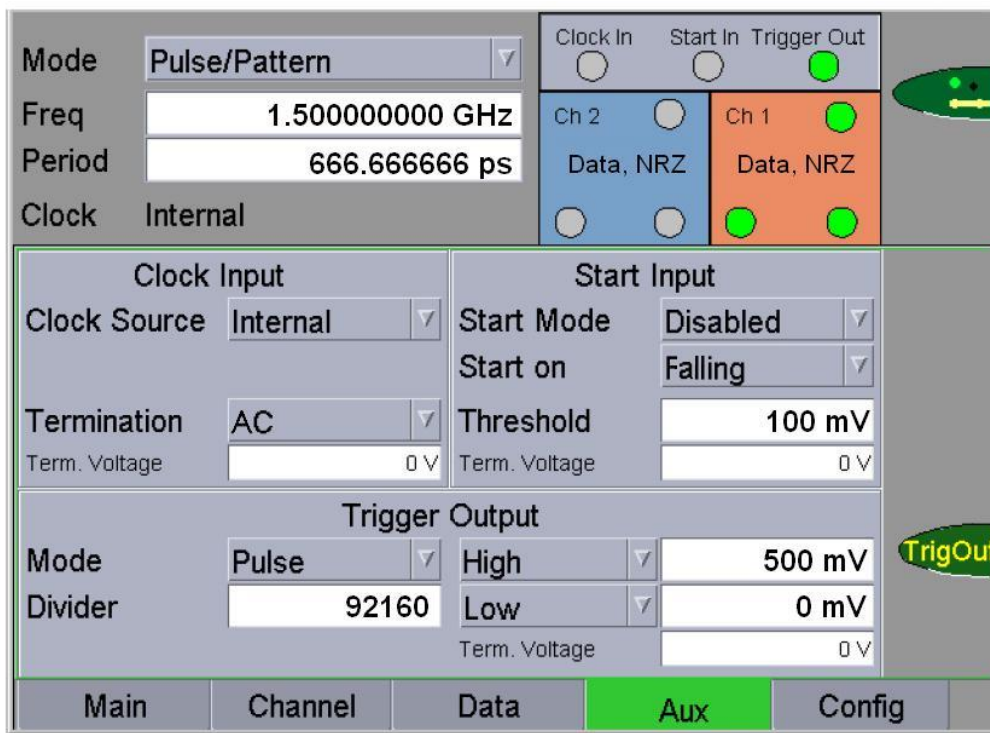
Mode Pulse/Pattern
Freq 1.500000000 GHz
Period 666.666666 ps
Clock Internal

Clock In Start In Trigger Out

Ch 2 Data, NRZ

Ch 1 Data, NRZ

Clock Input
Clock Source Internal
Termination AC
Term. Voltage 0 V

Start Input
Start Mode Disabled
Start on Falling
Threshold 100 mV
Term. Voltage 0 V

Trigger Output
Mode Pulse
Divider 92160
High 500 mV
Low 0 mV
Term. Voltage 0 V

TrigOut

Main Channel Data Aux Config